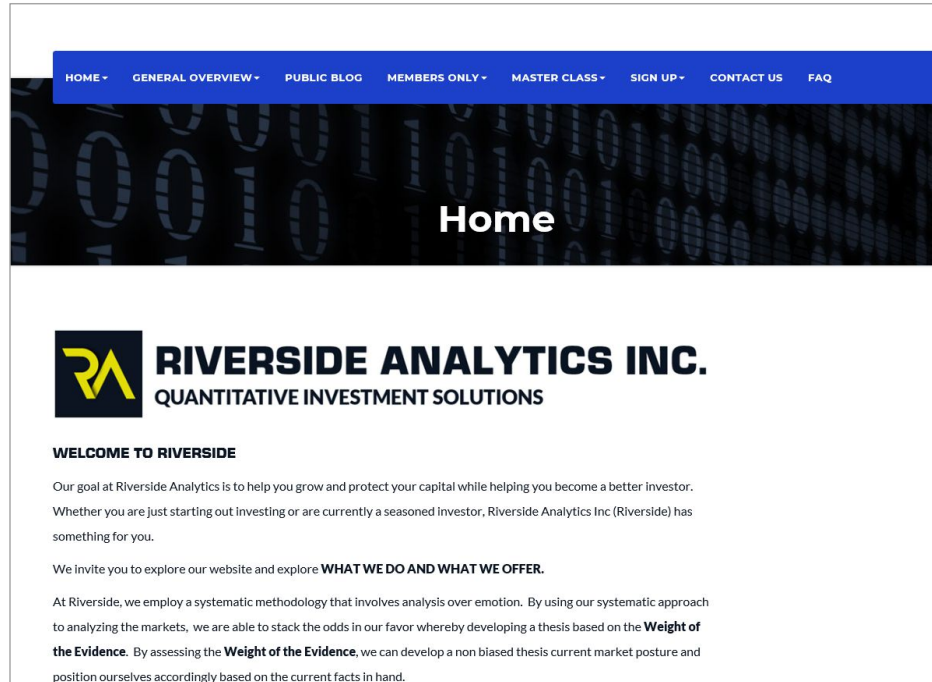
HOME GENERAL OVERVIEW PUBLIC BLOG MEMBERS ONLY MASTER CLASS SIGN UP CONTACT US FAQ

Home

RA RIVERSIDE ANALYTICS INC.
QUANTITATIVE INVESTMENT SOLUTIONS

WELCOME TO RIVERSIDE

Our goal at Riverside Analytics is to help you grow and protect your capital while helping you become a better investor. Whether you are just starting out investing or are currently a seasoned investor, Riverside Analytics Inc (Riverside) has something for you.

We invite you to explore our website and explore **WHAT WE DO AND WHAT WE OFFER.**

At Riverside, we employ a systematic methodology that involves analysis over emotion. By using our systematic approach to analyzing the markets, we are able to stack the odds in our favor whereby developing a thesis based on the **Weight of the Evidence**. By assessing the **Weight of the Evidence**, we can develop a non biased thesis current market posture and position ourselves accordingly based on the current facts in hand.